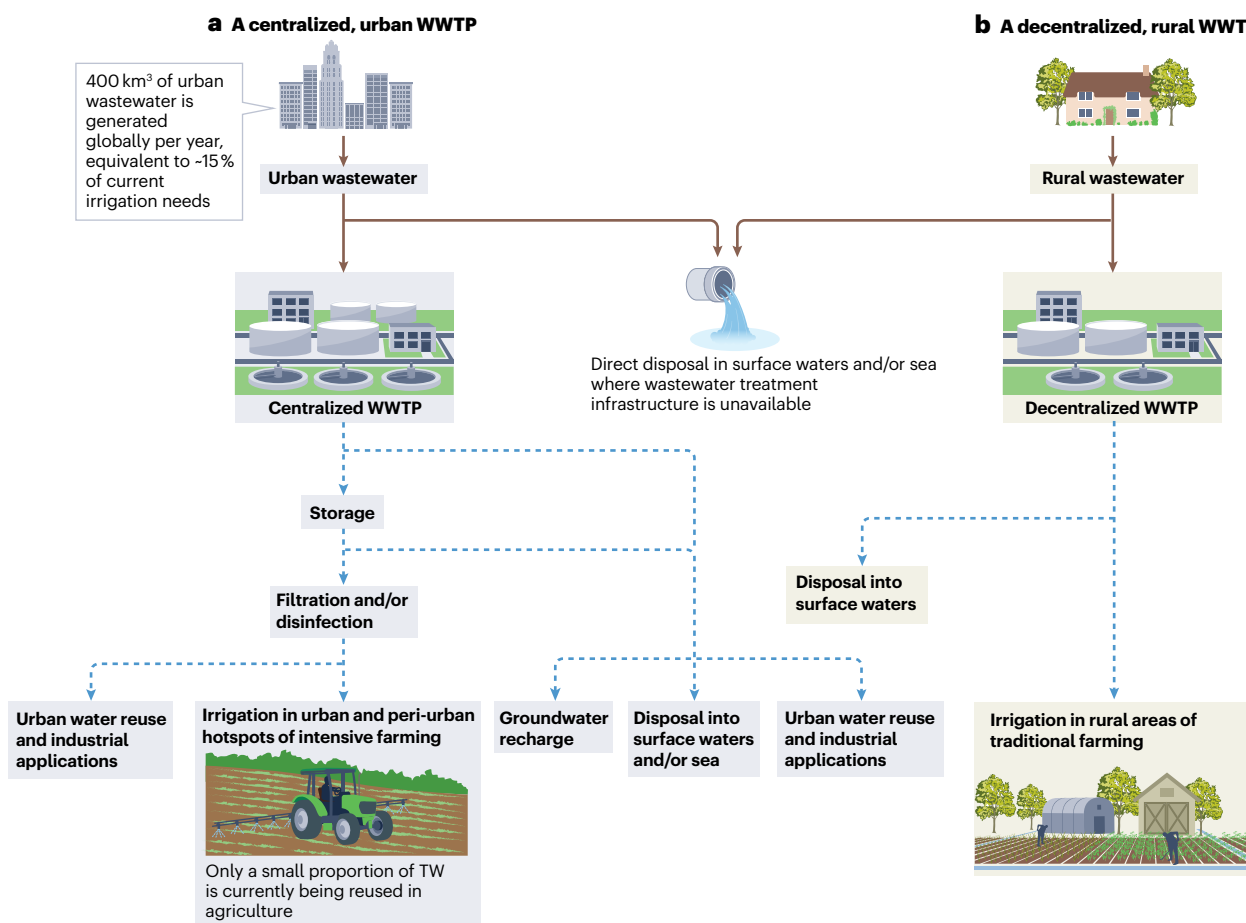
a A centralized, urban WWTP

b A decentralized, rural WWT

400 km$^3$ of urban wastewater is generated globally per year, equivalent to ~15% of current irrigation needs

Urban wastewater

Rural wastewater

Direct disposal in surface waters and/or sea where wastewater treatment infrastructure is unavailable

Centralized WWTP

Decentralized WWTP

Storage

Filtration and/or disinfection

Disposal into surface waters

Urban water reuse and industrial applications

Irrigation in urban and peri-urban hotspots of intensive farming

Only a small proportion of TW is currently being reused in agriculture

Groundwater recharge

Disposal into surface waters and/or sea

Urban water reuse and industrial applications

Irrigation in rural areas of traditional farming